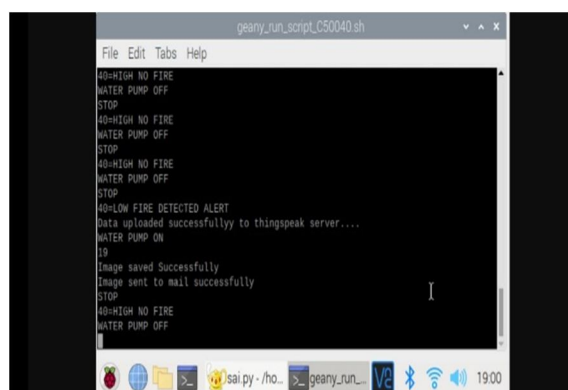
geany_run_script_C50040.sh

File Edit Tabs Help

40=HIGH NO FIRE
WATER PUMP OFF
STOP
40=HIGH NO FIRE
WATER PUMP OFF
STOP
40=HIGH NO FIRE
WATER PUMP OFF
STOP
40=LOW FIRE DETECTED ALERT
Data uploaded successfullyy to thingspeak server....
WATER PUMP ON
19
Image saved Successfully
Image sent to mail successfully
STOP
40=HIGH NO FIRE
WATER PUMP OFF

sai.py - /ho... geany_run_... 19:00